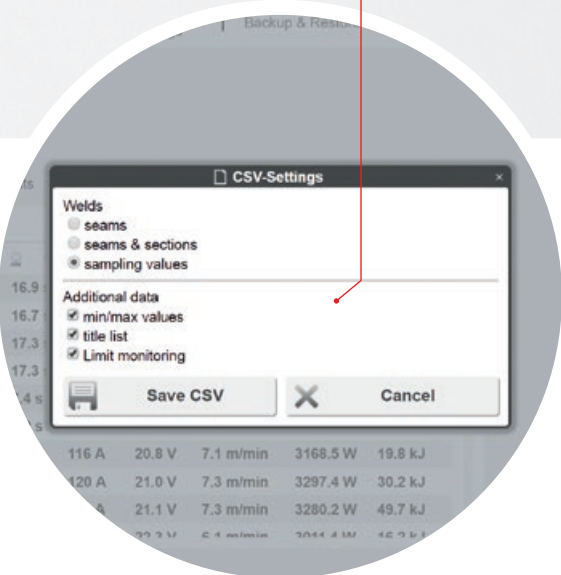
Backup & Resto

CSV-Settings

×

Welds
seams
seams & sections
sampling values

Additional data
min/max values
title list
Limit monitoring

Save CSV

Cancel

16.9
16.7
17.3
17.3
4 s
s

| 116 A | 20.8 V | 7.1 m/min | 3168.5 W | 19.8 kJ |
|---|---|---|---|---|
| 120 A | 21.0 V | 7.3 m/min | 3297.4 W | 30.2 kJ |
| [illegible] A | 21.1 V | 7.3 m/min | 3280.2 W | 49.7 kJ |